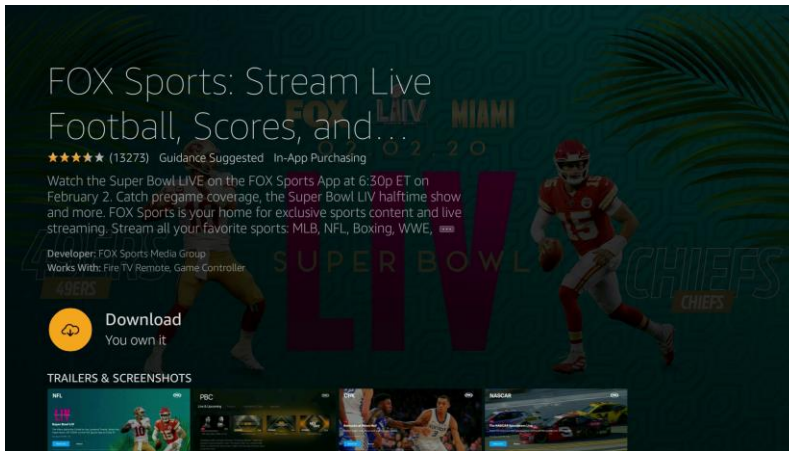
FOX Sports: Stream Live Football, Scores, and...

★★★★★ (13273) Guidance Suggested In-App Purchasing

Watch the Super Bowl LIVE on the FOX Sports App at 6:30p ET on February 2. Catch pregame coverage, the Super Bowl LIV halftime show and more. FOX Sports is your home for exclusive sports content and live streaming. Stream all your favorite sports: MLB, NFL, Boxing, WWE, ...

Developer: FOX Sports Media Group
Works With: Fire TV Remote, Game Controller

FOX LIV MIAMI 02 02 20
SUPER BOWL LIV
49ERS
CHIEFS

Download
You own it

TRAILERS & SCREENSHOTS

NFL
PBC
NASCAR